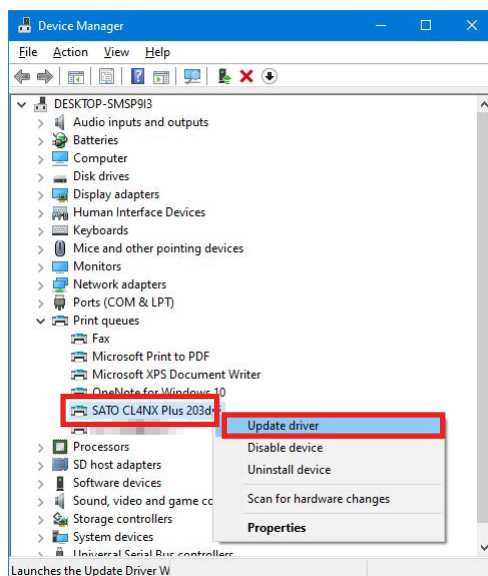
Device Manager

File Action View Help

DESKTOP-SMSP9I3
Audio inputs and outputs
Batteries
Computer
Disk drives
Display adapters
Human Interface Devices
Keyboards
Mice and other pointing devices
Monitors
Network adapters
Ports (COM & LPT)
Print queues
Fax
Microsoft Print to PDF
Microsoft XPS Document Writer
OneNote for Windows 10
SATO CL4NX Plus 203d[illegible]
Processors
SD host adapters
Software devices
Sound, video and game co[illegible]
Storage controllers
System devices
Universal Serial Bus controllers

Update driver
Disable device
Uninstall device
Scan for hardware changes
Properties

Launches the Update Driver W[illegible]